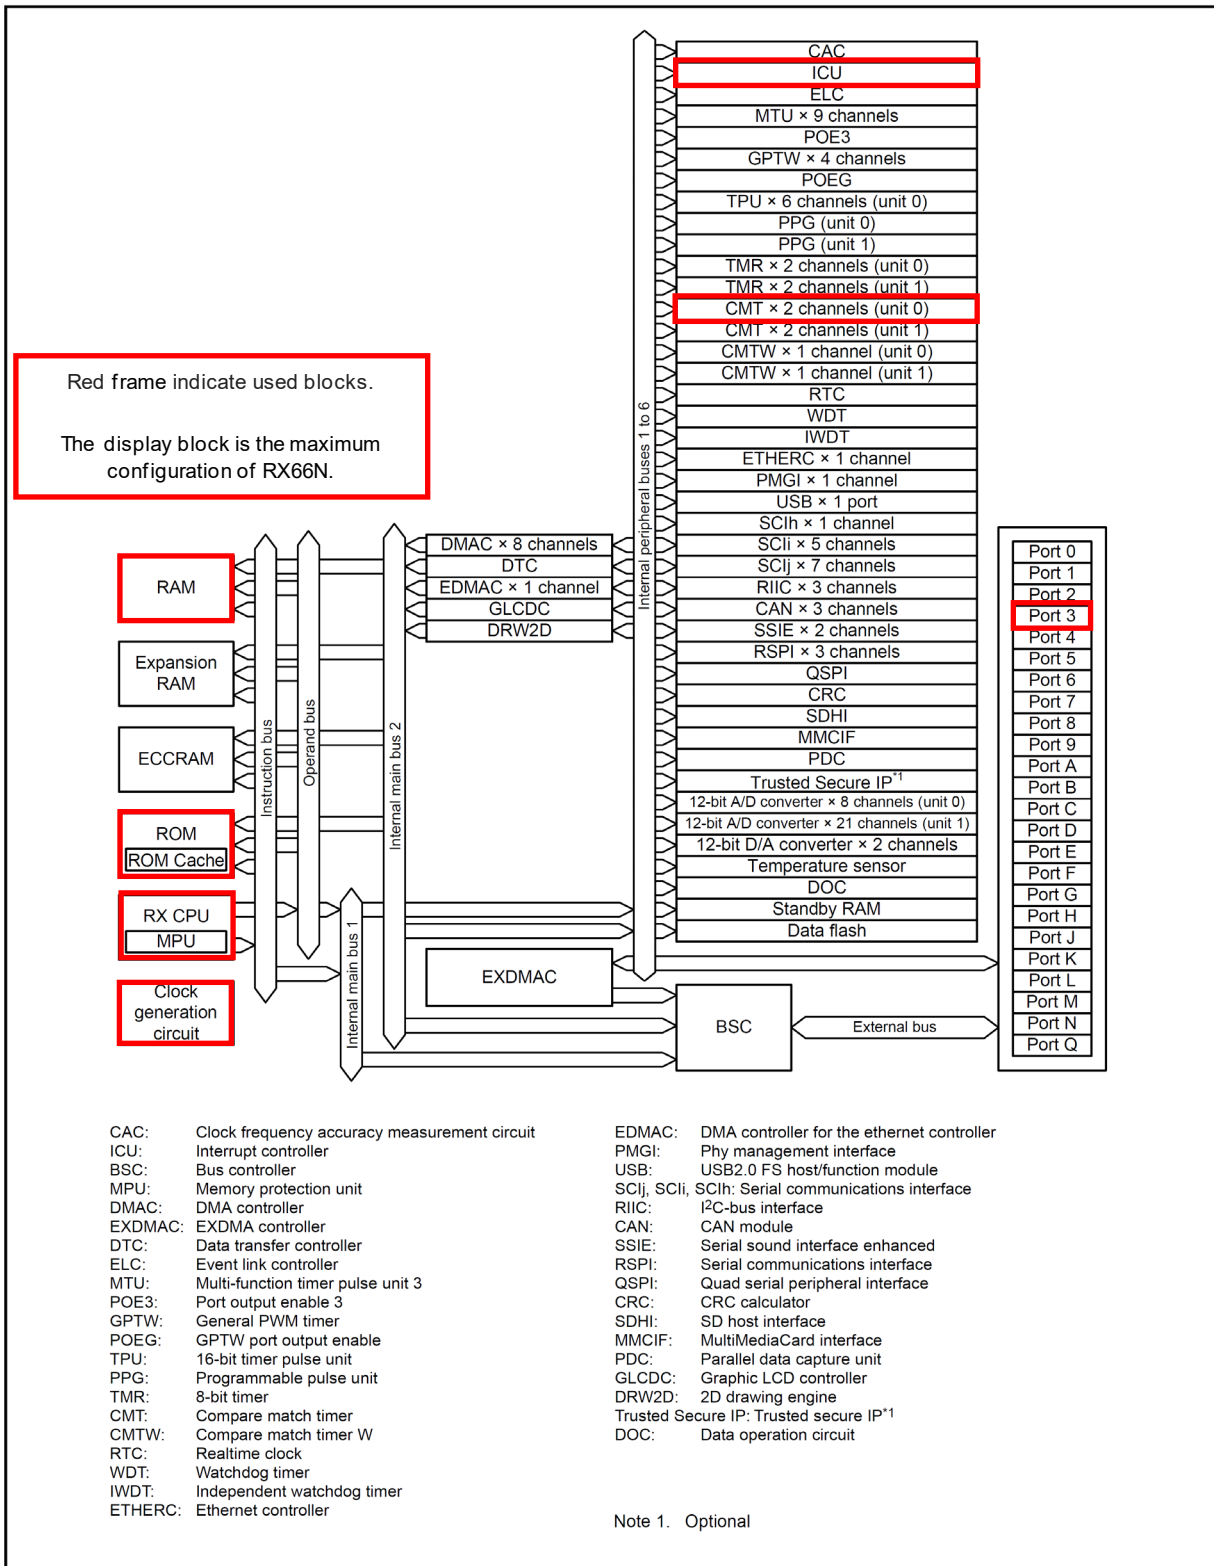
CAC
ICU
ELC
MTU × 9 channels
POE3
GPTW × 4 channels
POEG
TPU × 6 channels (unit 0)
PPG (unit 0)
PPG (unit 1)
TMR × 2 channels (unit 0)
TMR × 2 channels (unit 1)
CMT × 2 channels (unit 0)
CMT × 2 channels (unit 1)
CMTW × 1 channel (unit 0)
CMTW × 1 channel (unit 1)
RTC
WDT
IWDT
ETHERC × 1 channel
PMGI × 1 channel
USB × 1 port
SCIh × 1 channel
SCIi × 5 channels
SCIj × 7 channels
RIIC × 3 channels
CAN × 3 channels
SSIE × 2 channels
RSPI × 3 channels
QSPI
CRC
SDHI
MMCIF
PDC
Trusted Secure IP$^{*1}$
12-bit A/D converter × 8 channels (unit 0)
12-bit A/D converter × 21 channels (unit 1)
12-bit D/A converter × 2 channels
Temperature sensor
DOC
Standby RAM
Data flash

Internal peripheral buses 1 to 6

Red frame indicate used blocks.

The display block is the maximum configuration of RX66N.

DMAC × 8 channels
DTC
EDMAC × 1 channel
GLCDC
DRW2D

RAM
Expansion RAM
ECCRAM
ROM
ROM Cache
RX CPU
MPU
Clock generation circuit

Instruction bus
Operand bus
Internal main bus 2
Internal main bus 1

EXDMAC
BSC
External bus

Port 0
Port 1
Port 2
Port 3
Port 4
Port 5
Port 6
Port 7
Port 8
Port 9
Port A
Port B
Port C
Port D
Port E
Port F
Port G
Port H
Port J
Port K
Port L
Port M
Port N
Port Q

CAC: Clock frequency accuracy measurement circuit
ICU: Interrupt controller
BSC: Bus controller
MPU: Memory protection unit
DMAC: DMA controller
EXDMAC: EXDMA controller
DTC: Data transfer controller
ELC: Event link controller
MTU: Multi-function timer pulse unit 3
POE3: Port output enable 3
GPTW: General PWM timer
POEG: GPTW port output enable
TPU: 16-bit timer pulse unit
PPG: Programmable pulse unit
TMR: 8-bit timer
CMT: Compare match timer
CMTW: Compare match timer W
RTC: Realtime clock
WDT: Watchdog timer
IWDT: Independent watchdog timer
ETHERC: Ethernet controller

EDMAC: DMA controller for the ethernet controller
PMGI: Phy management interface
USB: USB2.0 FS host/function module
SCIj, SCIi, SCIh: Serial communications interface
RIIC: I$^2$C-bus interface
CAN: CAN module
SSIE: Serial sound interface enhanced
RSPI: Serial communications interface
QSPI: Quad serial peripheral interface
CRC: CRC calculator
SDHI: SD host interface
MMCIF: MultiMediaCard interface
PDC: Parallel data capture unit
GLCDC: Graphic LCD controller
DRW2D: 2D drawing engine
Trusted Secure IP: Trusted secure IP$^{*1}$
DOC: Data operation circuit

Note 1. Optional